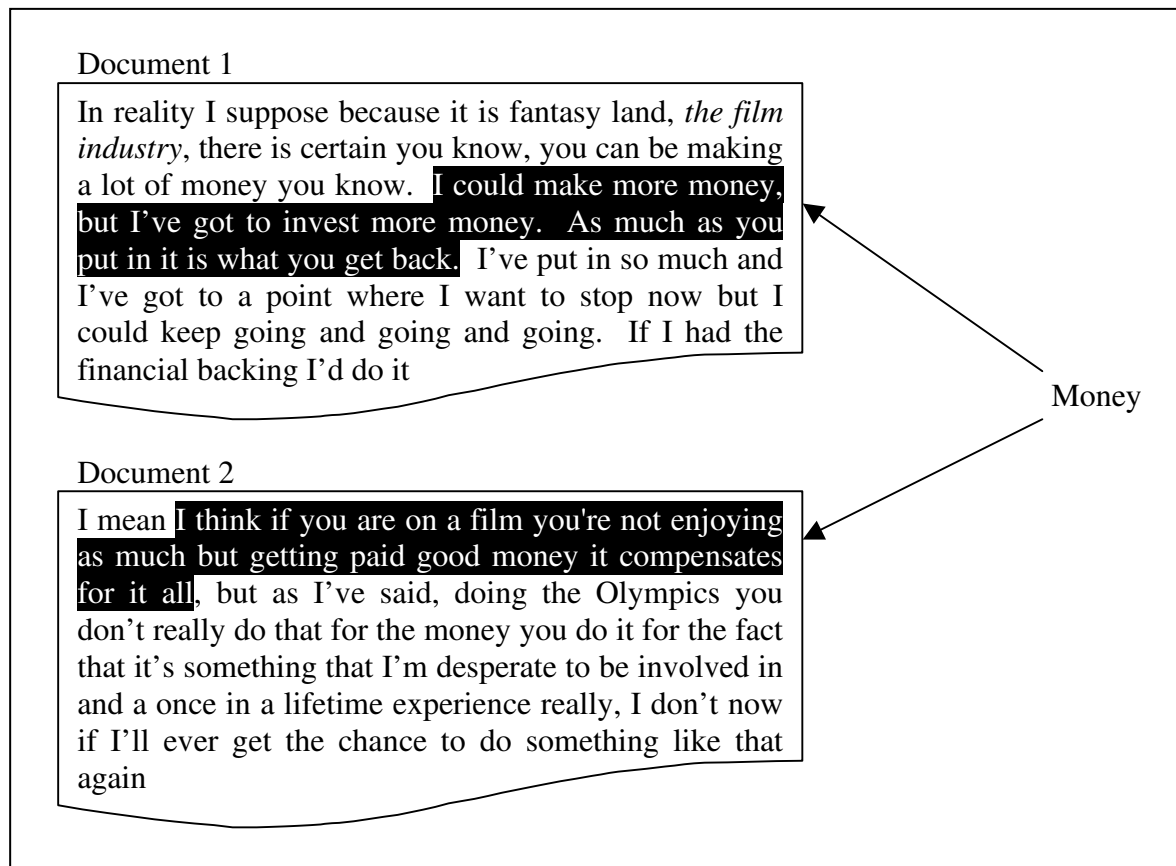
Document 1

In reality I suppose because it is fantasy land, *the film industry*, there is certain you know, you can be making a lot of money you know. I could make more money, but I've got to invest more money. As much as you put in it is what you get back. I've put in so much and I've got to a point where I want to stop now but I could keep going and going and going. If I had the financial backing I'd do it

Money

Document 2

I mean I think if you are on a film you're not enjoying as much but getting paid good money it compensates for it all, but as I've said, doing the Olympics you don't really do that for the money you do it for the fact that it's something that I'm desperate to be involved in and a once in a lifetime experience really, I don't now if I'll ever get the chance to do something like that again